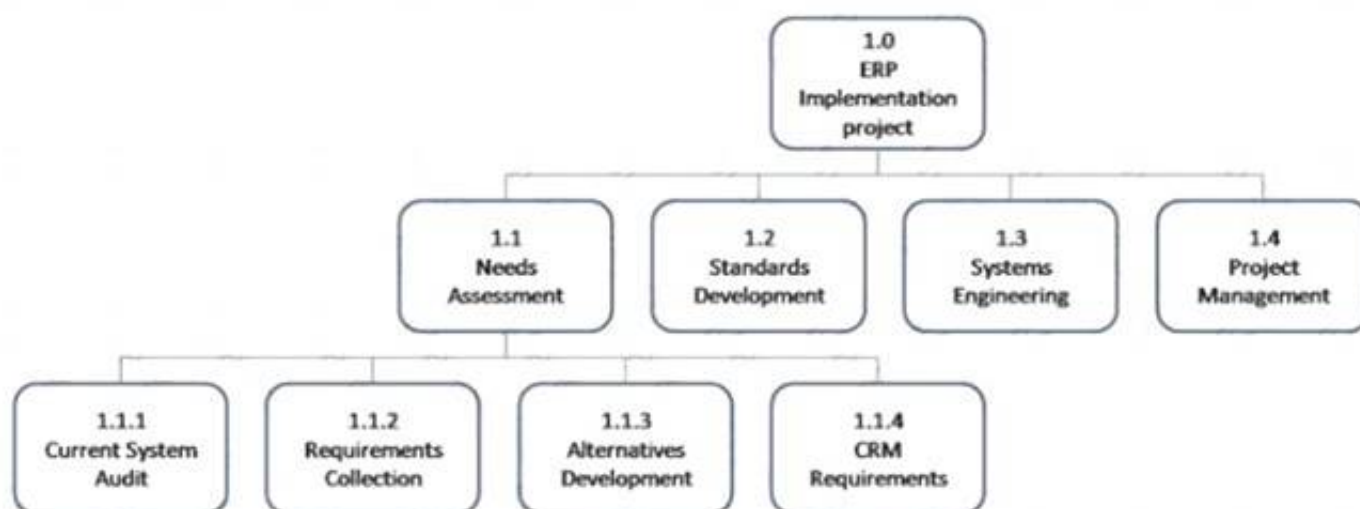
1.0
ERP
Implementation
project

1.1
Needs
Assessment

1.2
Standards
Development

1.3
Systems
Engineering

1.4
Project
Management

1.1.1
Current System
Audit

1.1.2
Requirements
Collection

1.1.3
Alternatives
Development

1.1.4
CRM
Requirements